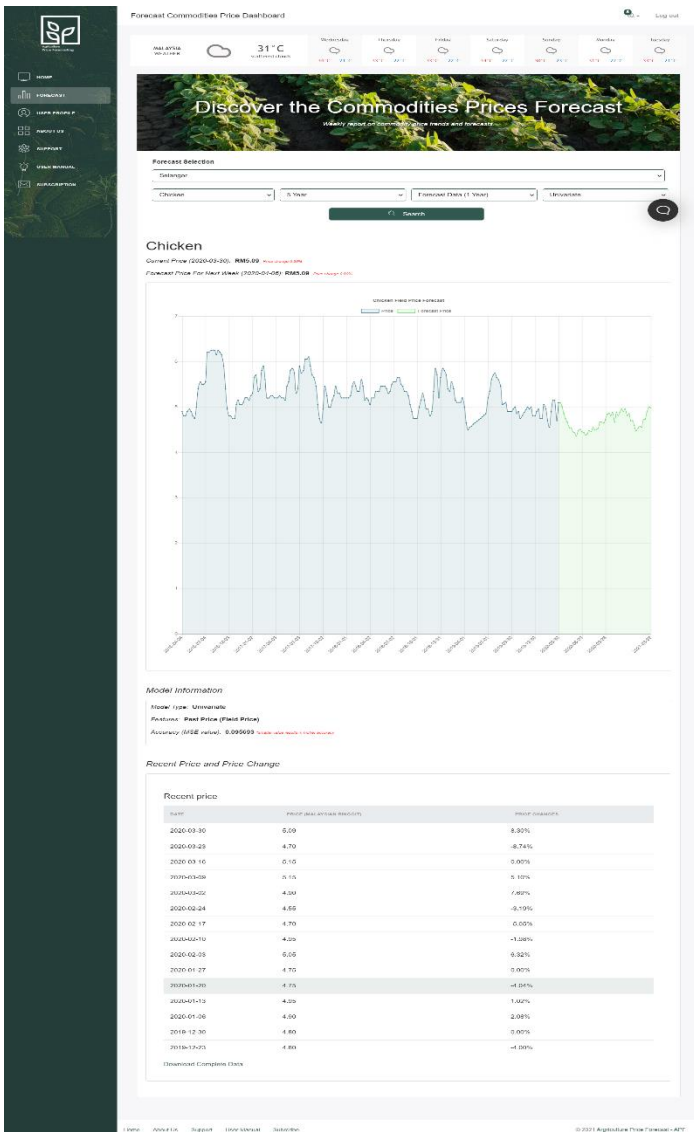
Forecast Commodities Price Dashboard

Log out

HOME
FORECAST
USER PROFILE
ABOUT US
SUPPORT
USER MANUAL
SUBSCRIPTION

MALAYSIA
31°C

Wednesday
Thursday
Friday
Saturday
Sunday
Monday
Tuesday

Discover the Commodities Prices Forecast

Weekly report on commodity price trends and forecasts

Forecast Selection

Selangor

Chicken
5 Year
Forecast Data (1 Year)
Univariate

Search

Chicken

Current Price (2020-03-30): RM5.09

Forecast Price For Next Week (2020-04-06): RM5.09

Chicken Field Price Forecast

Model Information

Model type: Univariate

Features: Past Price (Field Price)

Accuracy (MSE value): 0.095699

Recent Price and Price Change

Recent price

| DATE | PRICE | PRICE CHANGE% |
|---|---|---|
| 2020-03-30 | 5.09 | 8.30% |
| 2020-03-23 | 4.70 | -8.74% |
| 2020-03-16 | 5.15 | 0.00% |
| 2020-03-09 | 5.15 | 5.10% |
| 2020-03-02 | 4.90 | 7.69% |
| 2020-02-24 | 4.55 | -9.19% |
| 2020-02-17 | 4.70 | 0.00% |
| 2020-02-10 | 4.35 | -1.58% |
| 2020-02-03 | 5.05 | 6.32% |
| 2020-01-27 | 4.75 | 0.00% |
| 2020-01-20 | 4.75 | -4.04% |
| 2020-01-13 | 4.95 | 1.02% |
| 2020-01-06 | 4.90 | 2.08% |
| 2019-12-30 | 4.80 | 0.00% |
| 2019-12-23 | 4.80 | -4.00% |

Download Complete Data

Home About Us Support User Manual Subscribe

© 2021 Agriculture Price Forecast - APF